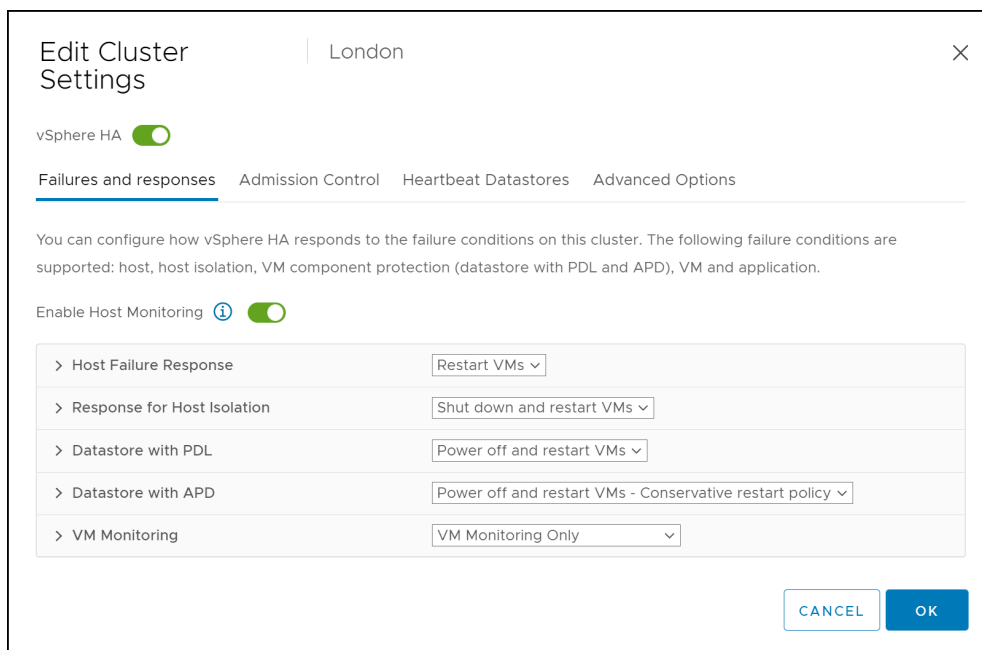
Edit Cluster Settings | London

×

vSphere HA

Failures and responses   Admission Control   Heartbeat Datastores   Advanced Options

You can configure how vSphere HA responds to the failure conditions on this cluster. The following failure conditions are supported: host, host isolation, VM component protection (datastore with PDL and APD), VM and application.

Enable Host Monitoring ⓘ

| | |
|---|---|
| > Host Failure Response | Restart VMs ⌄ |
| > Response for Host Isolation | Shut down and restart VMs ⌄ |
| > Datastore with PDL | Power off and restart VMs ⌄ |
| > Datastore with APD | Power off and restart VMs - Conservative restart policy ⌄ |
| > VM Monitoring | VM Monitoring Only ⌄ |

CANCEL   OK